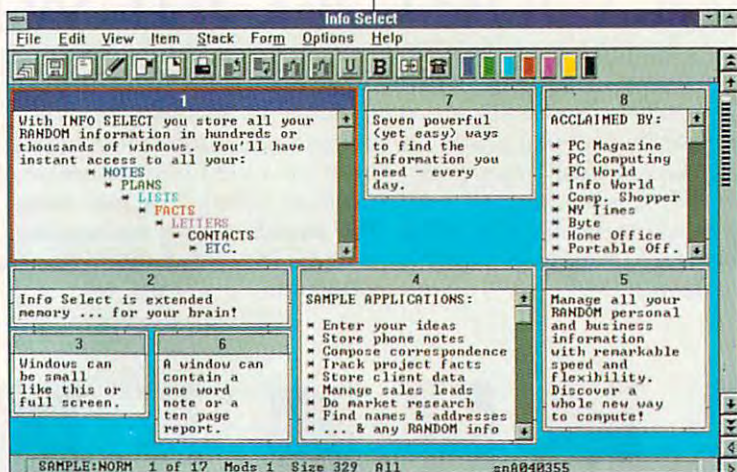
Info Select

File Edit View Item Stack Form Options Help

B

1

With INFO SELECT you store all your RANDOM information in hundreds or thousands of windows. You'll have instant access to all your:
* NOTES
* PLANS
* LISTS
* FACTS
* LETTERS
* CONTACTS
* ETC.

7

Seven powerful (yet easy) ways to find the information you need - every day.

8

ACCLAIMED BY:

* PC Magazine
* PC Computing
* PC World
* Info World
* Comp. Shopper
* NY Times
* Byte
* Home Office
* Portable Off.

2

Info Select is extended memory ... for your brain!

4

SAMPLE APPLICATIONS:

* Enter your ideas
* Store phone notes
* Compose correspondence
* Track project facts
* Store client data
* Manage sales leads
* Do market research
* Find names & addresses
* ... & any RANDOM info

5

Manage all your RANDOM personal and business information with remarkable speed and flexibility. Discover a whole new way to compute!

3

Windows can be small like this or full screen.

6

A window can contain a one word note or a ten page report.

SAMPLE:NORM 1 of 17 Mods 1 Size 329 All snA040355